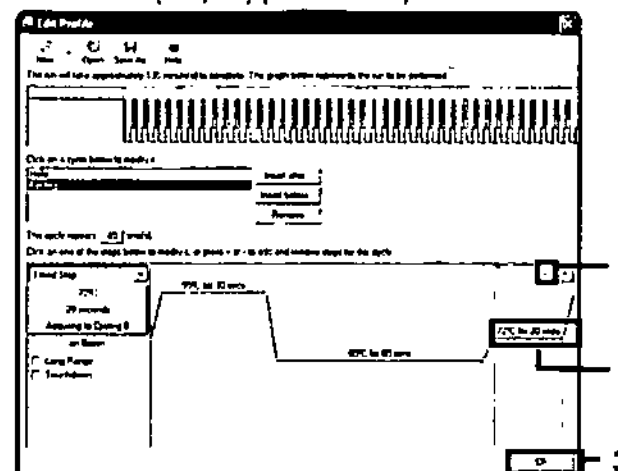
Edit Profile

New Open Save As Help

The run will take approximately 1.8 minute(s) to complete. The graph below represents the run to be performed

Click on a cycle below to modify it
Hold
Cycling

Insert after
Insert before
Remove

This cycle repeats 40 time(s)

Click on one of the steps below to modify it, or press + or - to add and remove steps for this cycle

Timed Step

72°C
20 seconds
Acquiring to Cycling A

Long Range
Touchdown

95°C for 10 secs

60°C for 15 secs

72°C for 20 secs

OK